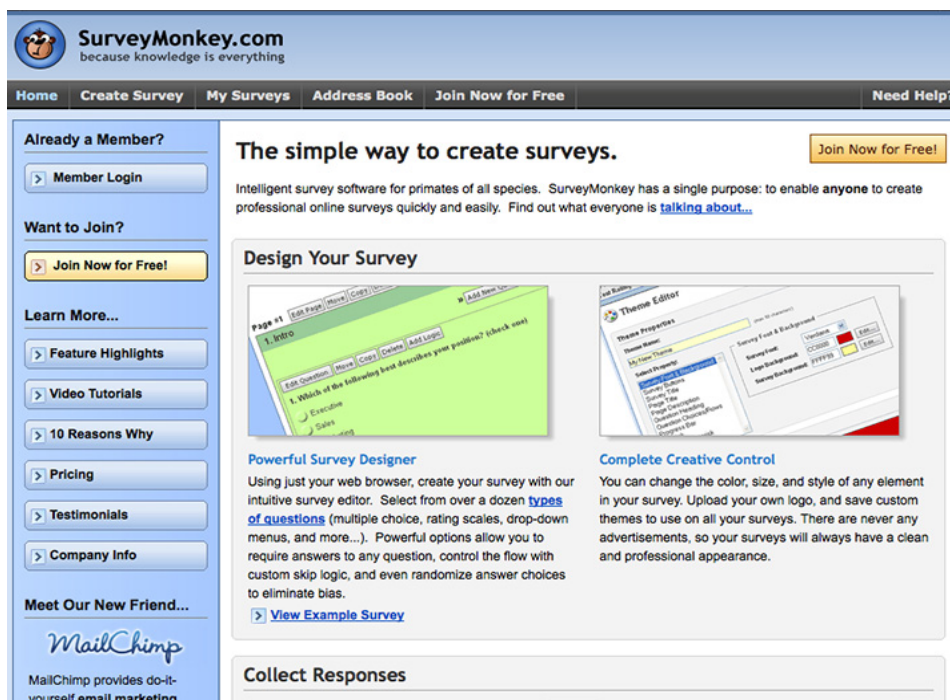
SurveyMonkey.com
because knowledge is everything

Home | Create Survey | My Surveys | Address Book | Join Now for Free | Need Help?

Already a Member?
Member Login

Want to Join?
Join Now for Free!

Learn More...
Feature Highlights
Video Tutorials
10 Reasons Why
Pricing
Testimonials
Company Info

Meet Our New Friend...
MailChimp
MailChimp provides do-it-yourself email marketing

The simple way to create surveys.

Join Now for Free!

Intelligent survey software for primates of all species. SurveyMonkey has a single purpose: to enable **anyone** to create professional online surveys quickly and easily. Find out what everyone is talking about...

Design Your Survey

Page #1 Edit Page Move Copy Add New
1. Intro
Edit Question Move Copy Delete Add Logic
1. Which of the following best describes your position? (check one)
Executive
Sales

Theme Editor
Theme Properties
Theme Name:
My New Theme
Select Property:
Survey Font & Background
Survey Buttons
Survey Title
Page Title
Page Description
Question Heading
Question Choices/Rows
Progress Bar
Survey Font & Background
Survey Font: Verdana
Survey Font: CC0000
Logo Background: FFFF99
Survey Background:
Edit...

Powerful Survey Designer
Using just your web browser, create your survey with our intuitive survey editor. Select from over a dozen types of questions (multiple choice, rating scales, drop-down menus, and more...). Powerful options allow you to require answers to any question, control the flow with custom skip logic, and even randomize answer choices to eliminate bias.
View Example Survey

Complete Creative Control
You can change the color, size, and style of any element in your survey. Upload your own logo, and save custom themes to use on all your surveys. There are never any advertisements, so your surveys will always have a clean and professional appearance.

Collect Responses